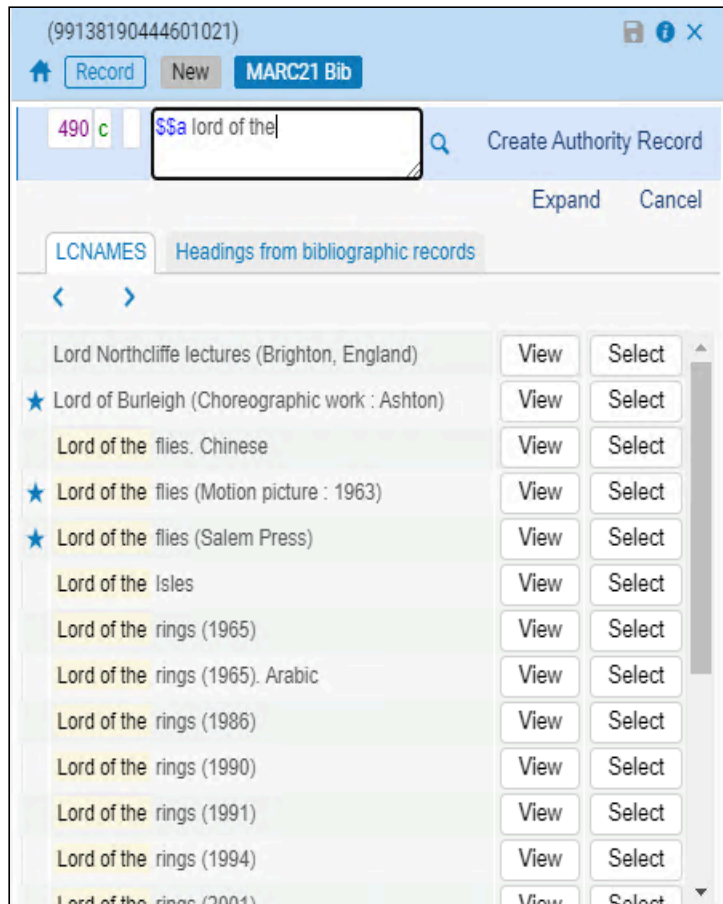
(99138190444601021)

Record New MARC21 Bib

490 c $$a lord of the

Create Authority Record

Expand Cancel

LCNAMES Headings from bibliographic records

‹ ›

| | | |
|---|---|---|
| Lord Northcliffe lectures (Brighton, England) | View | Select |
| ★ Lord of Burleigh (Choreographic work : Ashton) | View | Select |
| Lord of the flies. Chinese | View | Select |
| ★ Lord of the flies (Motion picture : 1963) | View | Select |
| ★ Lord of the flies (Salem Press) | View | Select |
| Lord of the Isles | View | Select |
| Lord of the rings (1965) | View | Select |
| Lord of the rings (1965). Arabic | View | Select |
| Lord of the rings (1986) | View | Select |
| Lord of the rings (1990) | View | Select |
| Lord of the rings (1991) | View | Select |
| Lord of the rings (1994) | View | Select |
| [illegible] | View | Select |